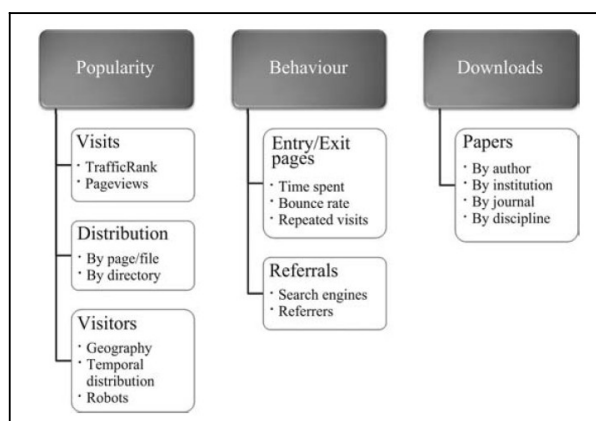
Popularity

Visits
• TrafficRank
• Pageviews

Distribution
• By page/file
• By directory

Visitors
• Geography
• Temporal distribution
• Robots

Behaviour

Entry/Exit pages
• Time spent
• Bounce rate
• Repeated visits

Referrals
• Search engines
• Referrers

Downloads

Papers
• By author
• By institution
• By journal
• By discipline